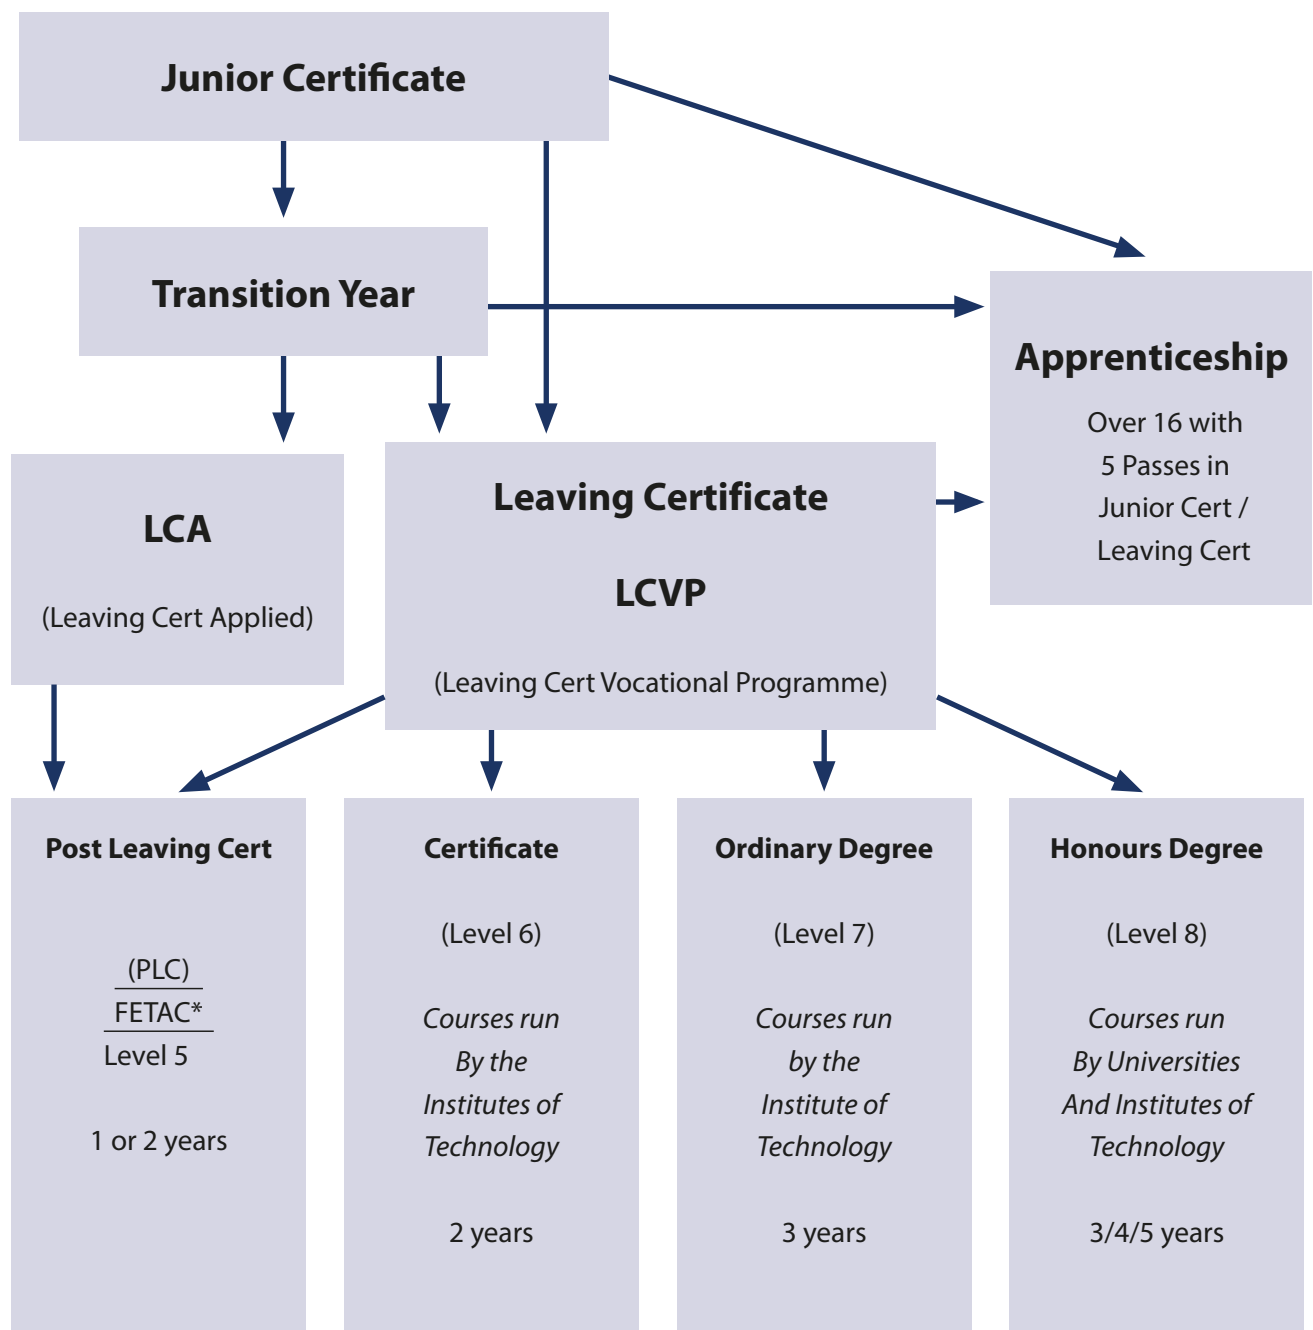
Junior Certificate

Transition Year

Apprenticeship

Over 16 with 5 Passes in Junior Cert / Leaving Cert

LCA

(Leaving Cert Applied)

Leaving Certificate

LCVP

(Leaving Cert Vocational Programme)

Post Leaving Cert

(PLC)

FETAC*

Level 5

1 or 2 years

Certificate

(Level 6)

*Courses run By the Institutes of Technology*

2 years

Ordinary Degree

(Level 7)

*Courses run by the Institute of Technology*

3 years

Honours Degree

(Level 8)

*Courses run By Universities And Institutes of Technology*

3/4/5 years